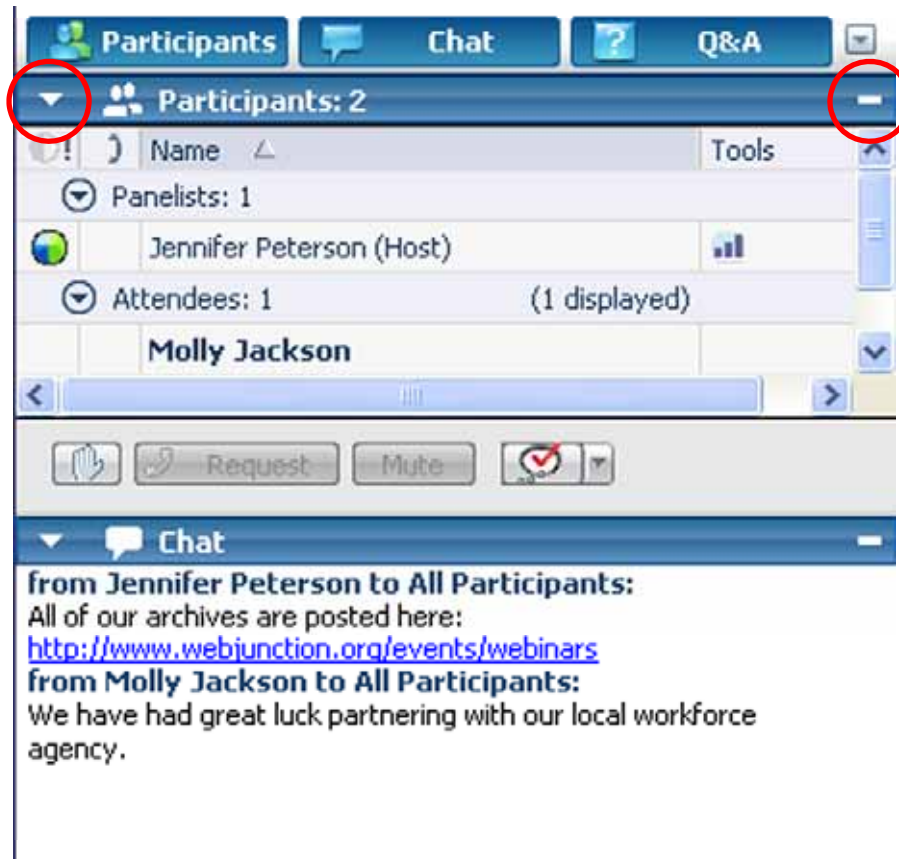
Participants Chat Q&A

Participants: 2

Name Tools

Panelists: 1

Jennifer Peterson (Host)

Attendees: 1 (1 displayed)

Molly Jackson

Request Mute

Chat

from Jennifer Peterson to All Participants:
All of our archives are posted here:
http://www.webjunction.org/events/webinars
from Molly Jackson to All Participants:
We have had great luck partnering with our local workforce agency.